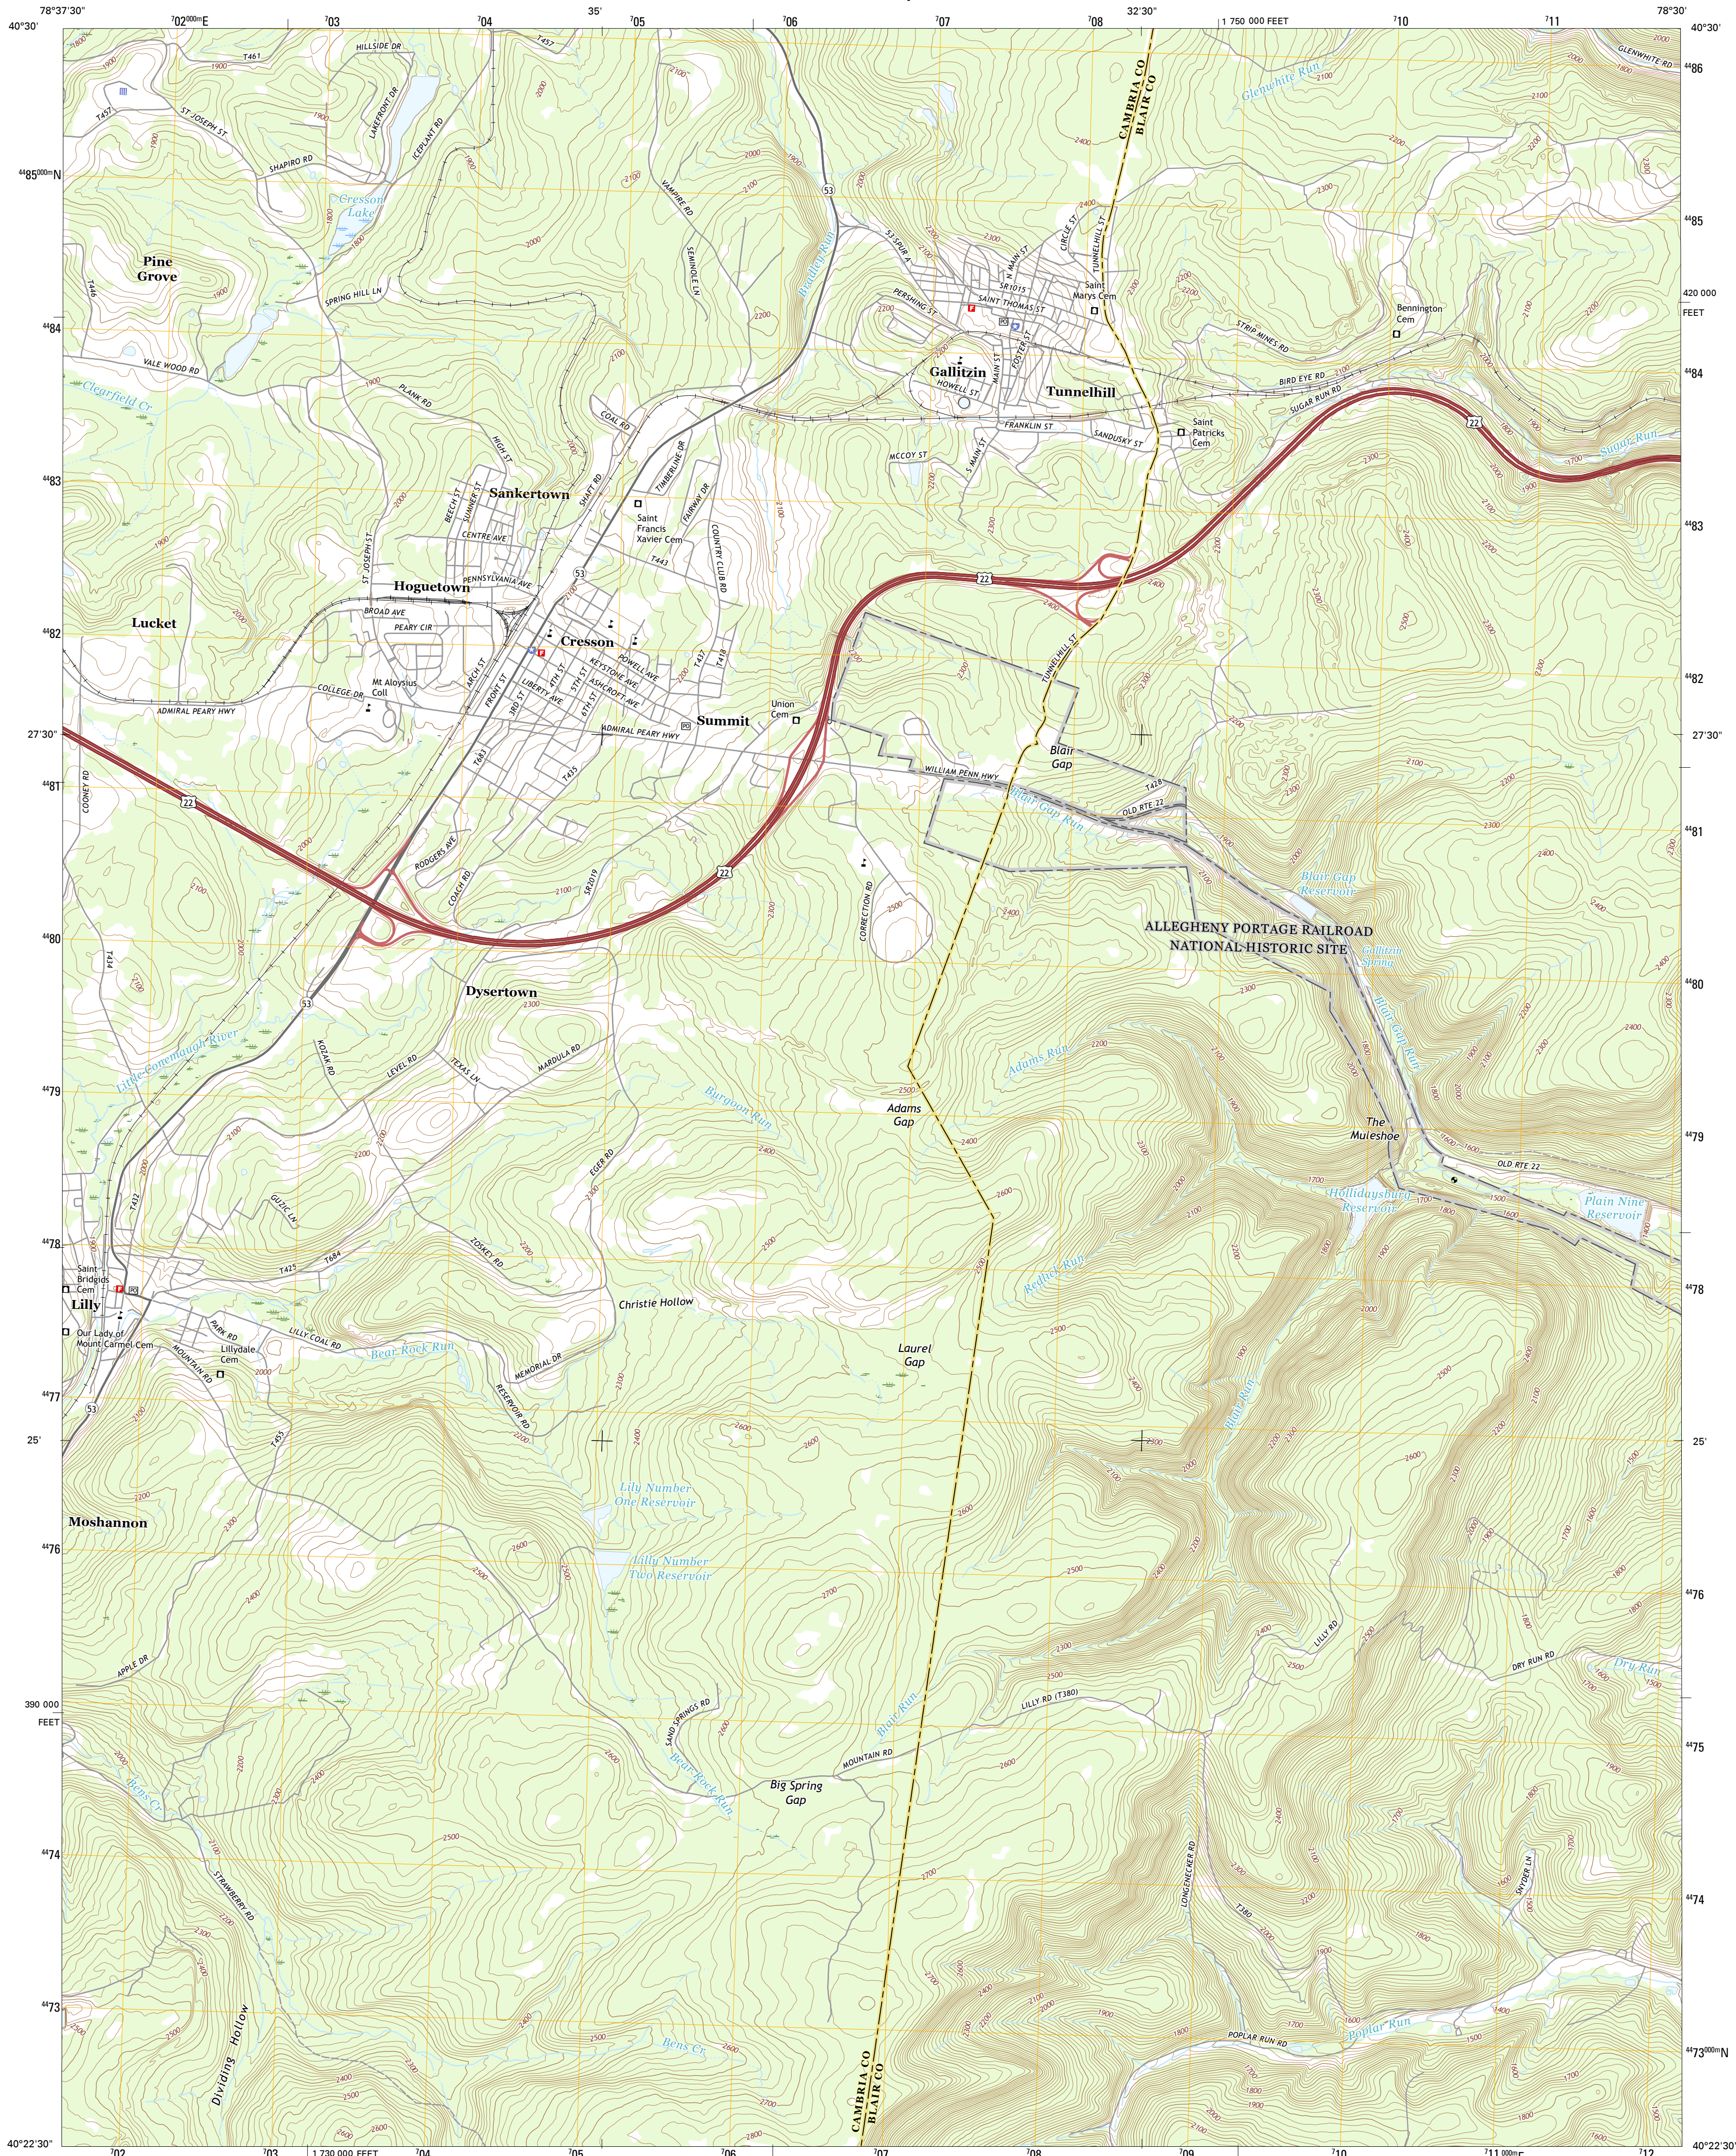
78°37'30"
$^{2}02^{000m}$E
03
04
35'
05
06
07
08
32'30"
1 750 000 FEET
10
11
78°30'
40°30'
40°30'

$^{44}85^{000m}$N
86
85
84
420 000 FEET
84
83
83
82
82
27'30"
27'30"
81
81
80
80
79
79
78
78
77
25'
25'
76
76
390 000 FEET
75
74
74
73
$^{44}73^{000m}$N
40°22'30"
02
03
1 730 000 FEET
04
05
06
07
08
09
10
11
12

Pine Grove
Cresson Lake
Clearfield Cr
Lucket
Sankertown
Hoguetown
Cresson
Summit
Saint Francis Xavier Cem
Mt Aloysius Coll
Union Cem
Gallitzin
Tunnelhill
Saint Marys Cem
Saint Patricks Cem
Bennington Cem
Blair Gap
Blair Gap Run
Blair Gap Reservoir
ALLEGHENY PORTAGE RAILROAD NATIONAL HISTORIC SITE
Dysertown
Little Conemaugh River
Adams Run
Adams Gap
Burgoon Run
The Muleshoe
Hollidaysburg Reservoir
Plain Nine Reservoir
Christie Hollow
Saint Bridgids Cem
Lilly
Our Lady of Mount Carmel Cem
Lillydale Cem
Bear Rock Run
Laurel Gap
Lilly Number One Reservoir
Lilly Number Two Reservoir
Moshannon
Big Spring Gap
Bens Cr
Dividing Hollow
Poplar Run
Dry Run
Glenwhite Run
Sugar Run
CAMBRIA CO
BLAIR CO
22
53
ADMIRAL PEARY HWY
WILLIAM PENN HWY
OLD RTE 22
VALE WOOD RD
PLANK RD
SPRING HILL LN
ST JOSEPH ST
SHAPIRO RD
HILLSIDE DR
LAKEFRONT DR
COAL RD
SHAFT RD
BROAD AVE
PEARY CIR
COLLEGE DR
PENNSYLVANIA AVE
CENTRE AVE
FRANKLIN ST
SANDUSKY ST
HOWELL ST
MCCOY ST
PERSHING ST
SAINT THOMAS ST
BIRD EYE RD
SUGAR RUN RD
STRIP MINES RD
TUNNELHILL ST
CIRCLE ST
RODGERS AVE
COACH RD
LEVEL RD
TEXAS LN
MARDULA RD
EGER RD
ZORNES RD
LILLY COAL RD
PARK RD
MOUNTAIN RD
MEMORIAL DR
CORRECTION RD
SAND SPRINGS RD
LILLY RD (T380)
DRY RUN RD
POPLAR RUN RD
APPLE DR
STRAWBERRY RD
LONGENECKER RD
SNYDER LN
COUNTRY CLUB RD
TIMBERLINE DR
FAIRWAY DR
T461
T457
T437
T443
T453
T425
T444
T380